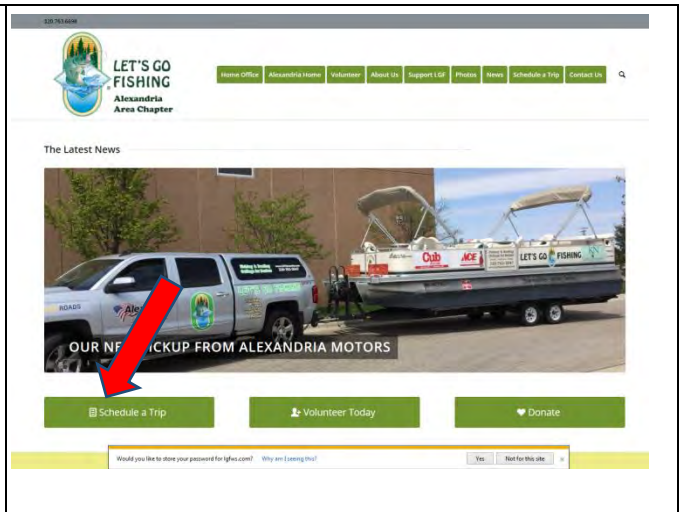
320.763.6698

LET'S GO FISHING
Alexandria Area Chapter

Home Office | Alexandria Home | Volunteer | About Us | Support LGF | Photos | News | Schedule a Trip | Contact Us

The Latest News

Cub | ACE | LET'S GO FISHING

OUR NE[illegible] PICKUP FROM ALEXANDRIA MOTORS

Schedule a Trip | Volunteer Today | Donate

Would you like to store your password for lgfws.com? Why am I seeing this? Yes | Not for this site | ×